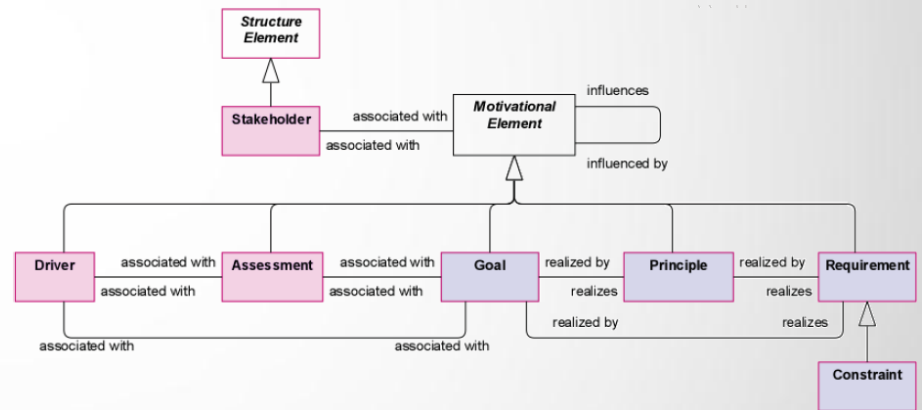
Structure Element

Stakeholder

associated with

associated with

Motivational Element

influences

influenced by

Driver

associated with

associated with

Assessment

associated with

associated with

Goal

realized by

realizes

Principle

realized by

realizes

Requirement

realized by

realizes

associated with

associated with

Constraint